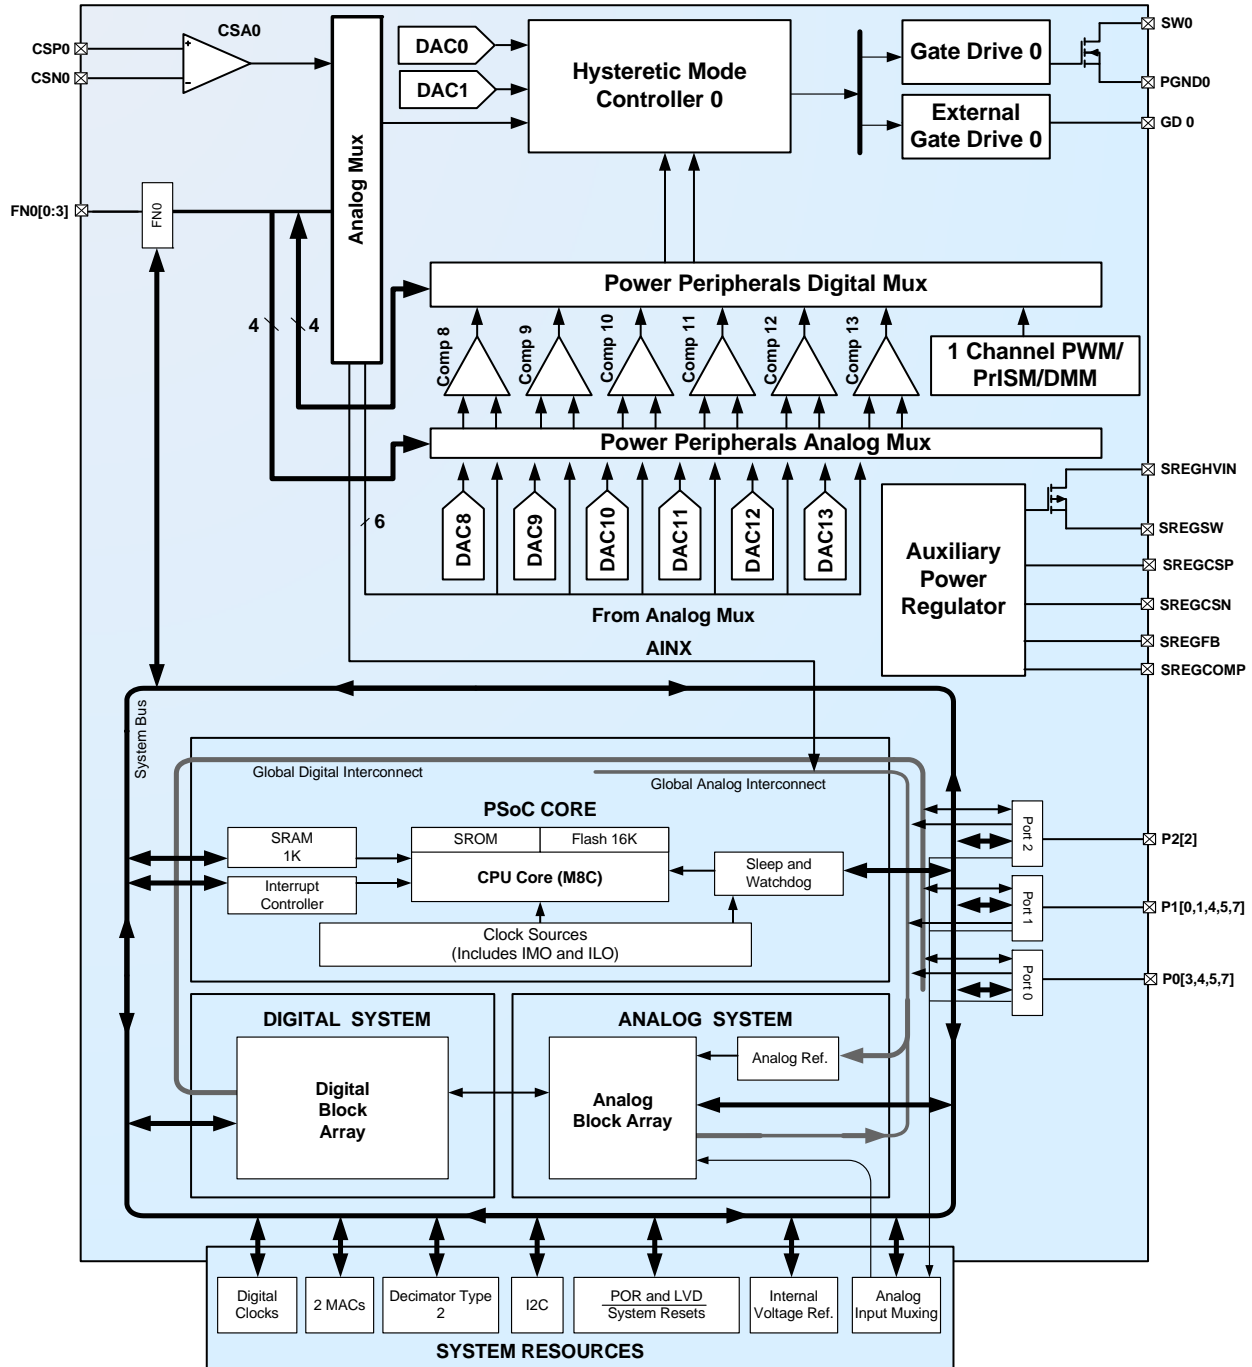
CSA0
CSP0
CSN0
Analog Mux
DAC0
DAC1
Hysteretic Mode Controller 0
Gate Drive 0
External Gate Drive 0
SW0
PGND0
GD 0
FN0[0:3]
FN0
Power Peripherals Digital Mux
4
4
Comp 8
Comp 9
Comp 10
Comp 11
Comp 12
Comp 13
1 Channel PWM/ PrISM/DMM
Power Peripherals Analog Mux
SREGHVIN
SREGSW
6
DAC8
DAC9
DAC10
DAC11
DAC12
DAC13
Auxiliary Power Regulator
SREGCSP
SREGCSN
SREGFB
SREGCOMP
From Analog Mux
AINX
System Bus
Global Digital Interconnect
Global Analog Interconnect
PSoC CORE
SRAM 1K
SROM
Flash 16K
CPU Core (M8C)
Sleep and Watchdog
Interrupt Controller
Clock Sources (Includes IMO and ILO)
Port 2
P2[2]
Port 1
P1[0,1,4,5,7]
Port 0
P0[3,4,5,7]
DIGITAL SYSTEM
ANALOG SYSTEM
Digital Block Array
Analog Ref.
Analog Block Array
Digital Clocks
2 MACs
Decimator Type 2
I2C
POR and LVD
System Resets
Internal Voltage Ref.
Analog Input Muxing
SYSTEM RESOURCES